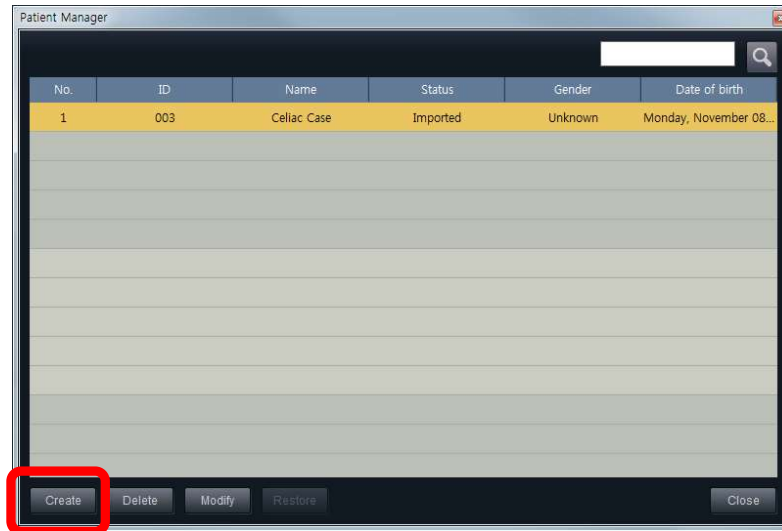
Patient Manager

| No. | ID | Name | Status | Gender | Date of birth |
|---|---|---|---|---|---|
| 1 | 003 | Celiac Case | Imported | Unknown | Monday, November 08... |

Create Delete Modify Restore Close